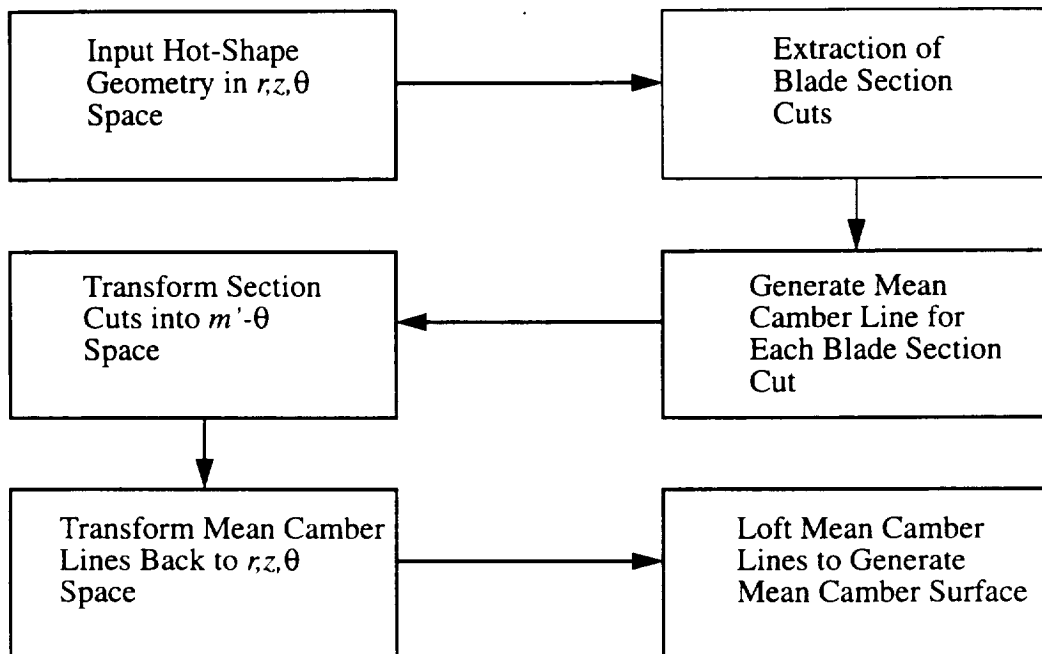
Input Hot-Shape Geometry in $r,z,\theta$ Space

Extraction of Blade Section Cuts

Generate Mean Camber Line for Each Blade Section Cut

Transform Section Cuts into $m'$-$\theta$ Space

Transform Mean Camber Lines Back to $r,z,\theta$ Space

Loft Mean Camber Lines to Generate Mean Camber Surface